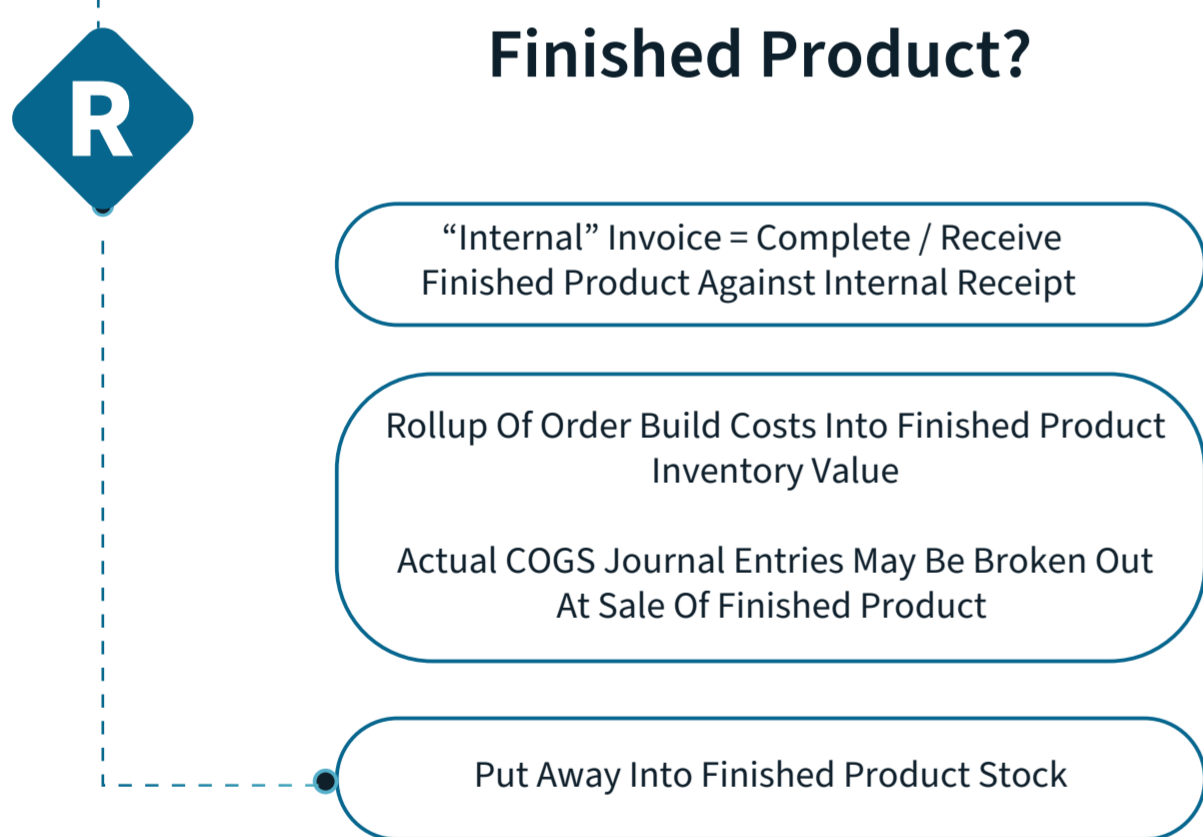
R

Finished Product?

“Internal” Invoice = Complete / Receive Finished Product Against Internal Receipt

Rollup Of Order Build Costs Into Finished Product Inventory Value

Actual COGS Journal Entries May Be Broken Out At Sale Of Finished Product

Put Away Into Finished Product Stock